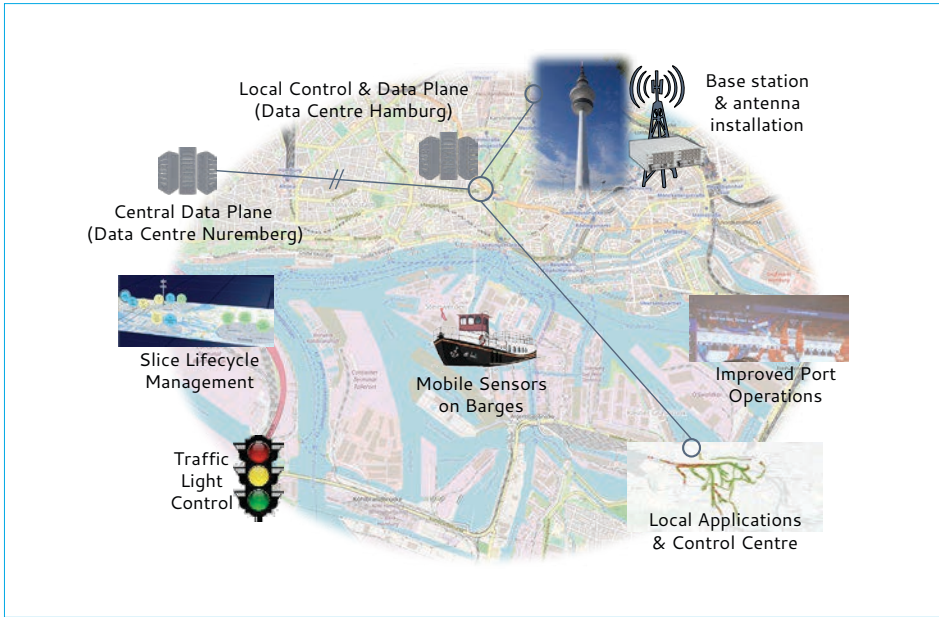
Local Control & Data Plane
(Data Centre Hamburg)

Base station
& antenna
installation

Central Data Plane
(Data Centre Nuremberg)

Slice Lifecycle
Management

Mobile Sensors
on Barges

Improved Port
Operations

Traffic
Light
Control

Local Applications
& Control Centre